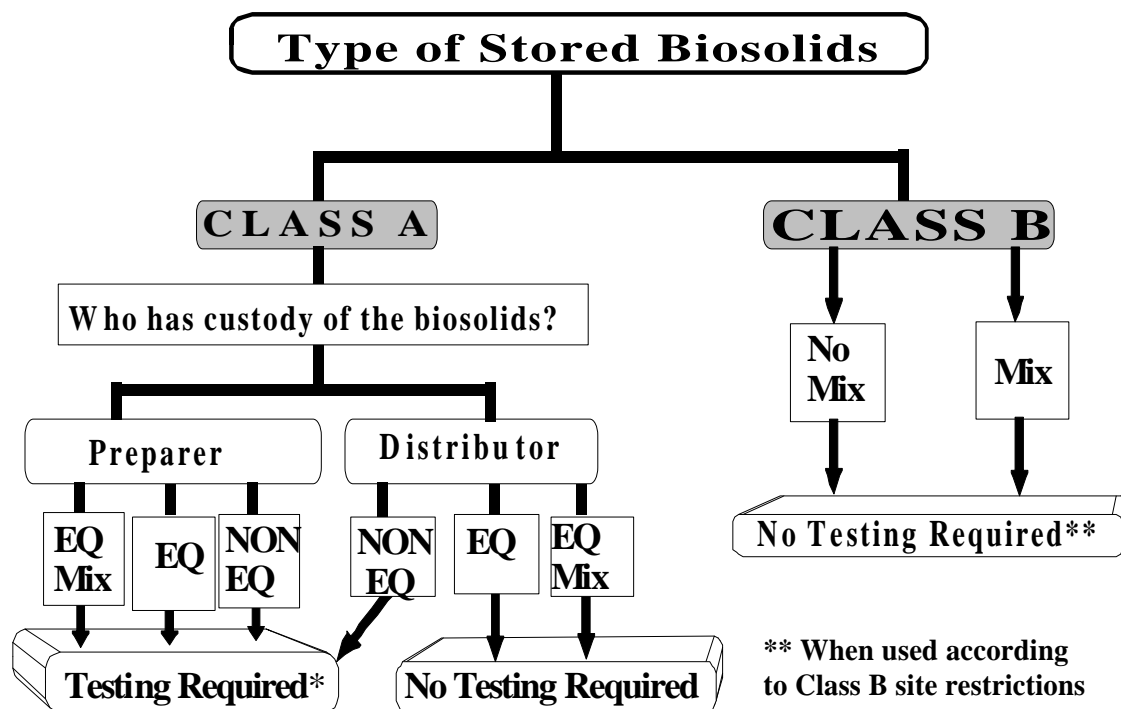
Type of Stored Biosolids

CLASS A

CLASS B

Who has custody of the biosolids?

No Mix

Mix

Preparer

Distributor

EQ Mix

EQ

NON EQ

NON EQ

EQ

EQ Mix

No Testing Required**

Testing Required*

No Testing Required

** When used according to Class B site restrictions